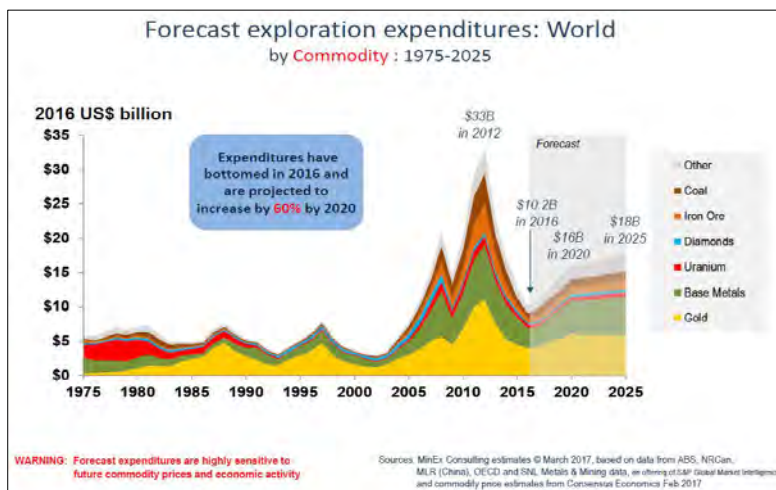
Forecast exploration expenditures: World
by Commodity : 1975-2025

2016 US$ billion

$35
$30
$25
$20
$15
$10
$5
$0

1975 1980 1985 1990 1995 2000 2005 2010 2015 2020 2025

Expenditures have bottomed in 2016 and are projected to increase by 60% by 2020

$33B in 2012

Forecast

$10.2B in 2016

$16B in 2020

$18B in 2025

Other
Coal
Iron Ore
Diamonds
Uranium
Base Metals
Gold

WARNING: Forecast expenditures are highly sensitive to future commodity prices and economic activity

Sources: MinEx Consulting estimates © March 2017, based on data from ABS, NRCan, MLR (China), OECD and SNL Metals & Mining data, an offering of S&P Global Market Intelligence and commodity price estimates from Consensus Economics Feb 2017